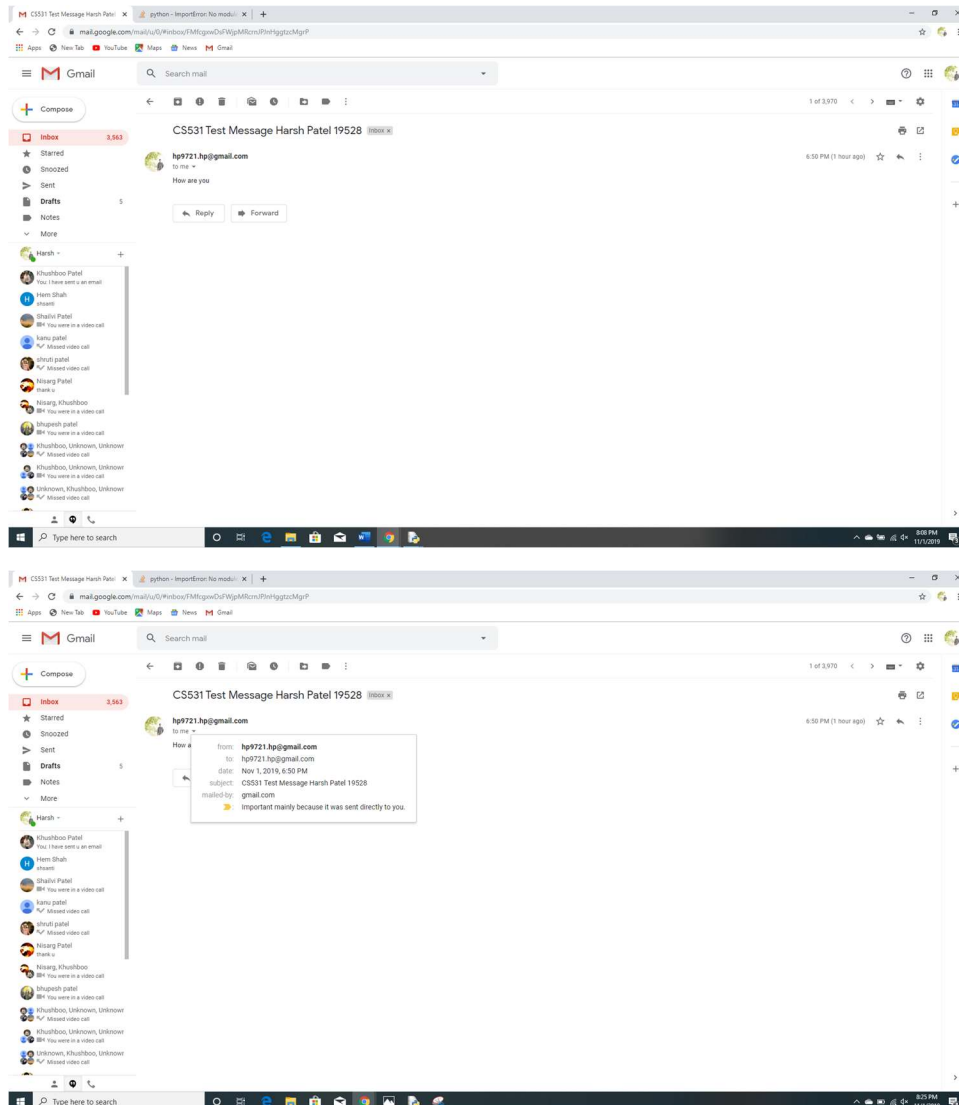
CS531 Test Message Harsh Patel ×
python - ImportError: No modul ×
+
mail.google.com/mail/u/0/#inbox/FMfcgxwDsFWjpMRcmPJnHggtzcMgrP
Apps New Tab YouTube Maps News Gmail

Gmail
Search mail

Compose
Inbox 3,563
Starred
Snoozed
Sent
Drafts 5
Notes
More
Harsh
Khushboo Patel
You: I have sent u an email
Hem Shah
shsam
Shailvi Patel
You were in a video call
kanu patel
Missed video call
shruti patel
Missed video call
Nisarg Patel
thank u
Nisarg, Khushboo
You were in a video call
bhupesh patel
You were in a video call
Khushboo, Unknown, Unknowr
Missed video call
Khushboo, Unknown, Unknowr
You were in a video call
Unknown, Khushboo, Unknowr
Missed video call

1 of 3,970

CS531 Test Message Harsh Patel 19528 Inbox ×

hp9721.hp@gmail.com
to me
6:50 PM (1 hour ago)
How are you

Reply
Forward

Type here to search
8:08 PM
11/1/2019

CS531 Test Message Harsh Patel ×
python - ImportError: No modul ×
+
mail.google.com/mail/u/0/#inbox/FMfcgxwDsFWjpMRcmPJnHggtzcMgrP
Apps New Tab YouTube Maps News Gmail

Gmail
Search mail

Compose
Inbox 3,563
Starred
Snoozed
Sent
Drafts 5
Notes
More
Harsh
Khushboo Patel
You: I have sent u an email
Hem Shah
shsam
Shailvi Patel
You were in a video call
kanu patel
Missed video call
shruti patel
Missed video call
Nisarg Patel
thank u
Nisarg, Khushboo
You were in a video call
bhupesh patel
You were in a video call
Khushboo, Unknown, Unknowr
Missed video call
Khushboo, Unknown, Unknowr
You were in a video call
Unknown, Khushboo, Unknowr
Missed video call

1 of 3,970

CS531 Test Message Harsh Patel 19528 Inbox ×

hp9721.hp@gmail.com
to me
6:50 PM (1 hour ago)
How a

from: hp9721.hp@gmail.com
to: hp9721.hp@gmail.com
date: Nov 1, 2019, 6:50 PM
subject: CS531 Test Message Harsh Patel 19528
mailed-by: gmail.com
Important mainly because it was sent directly to you.

Type here to search
8:25 PM